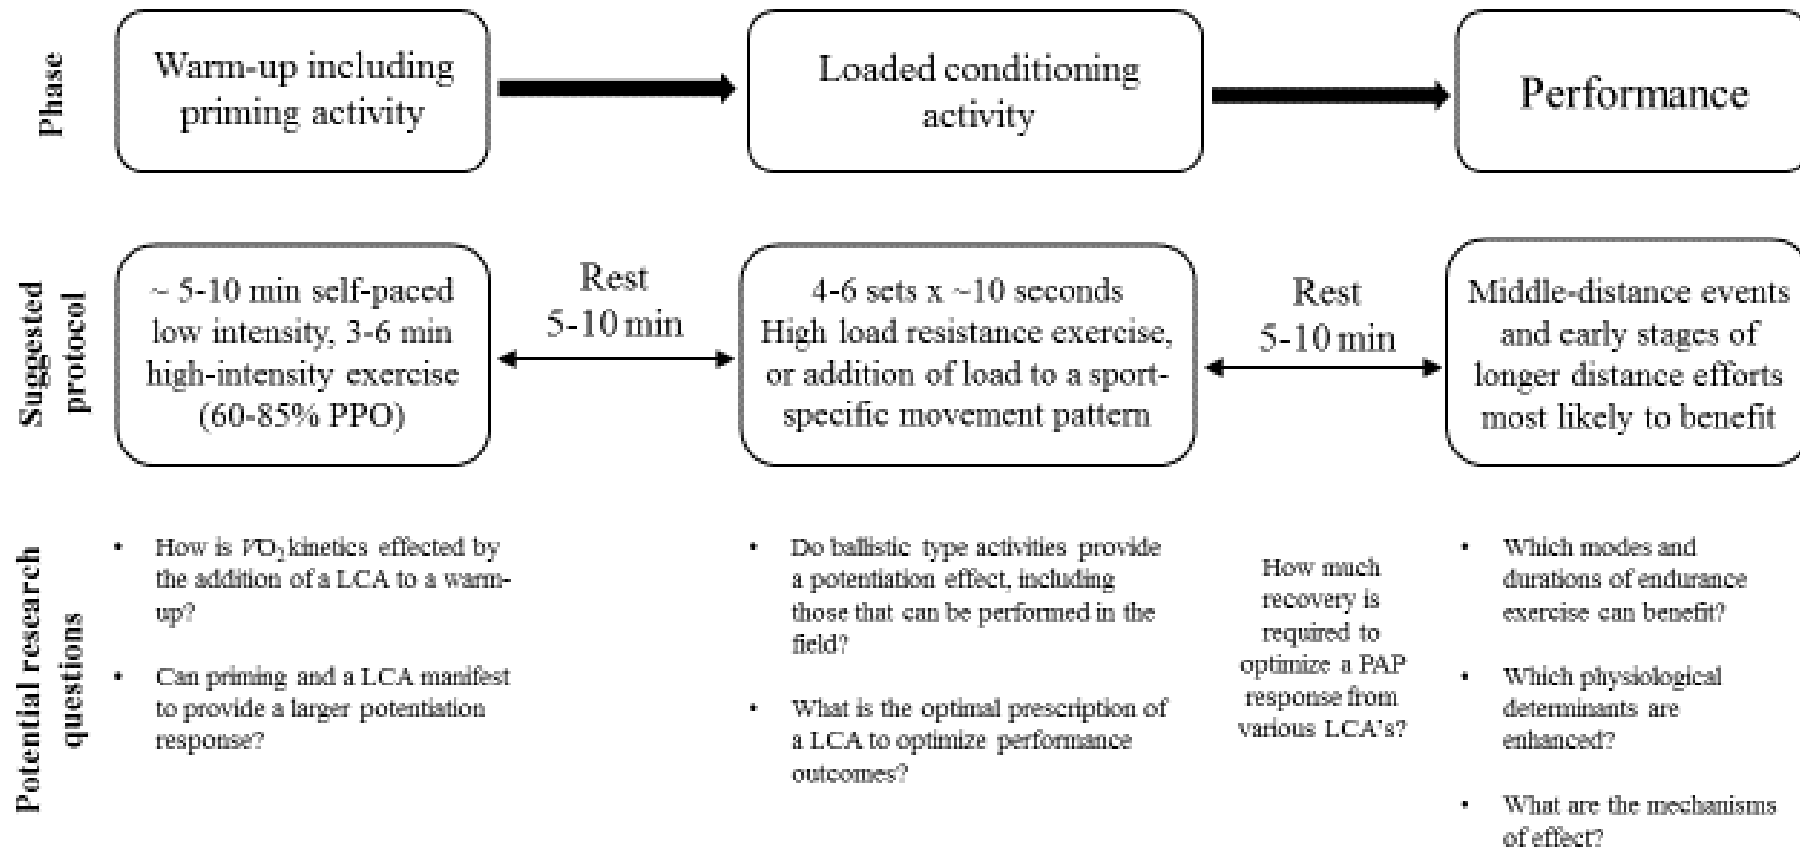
Phase

Warm-up including priming activity

Loaded conditioning activity

Performance

Suggested protocol

~ 5-10 min self-paced low intensity, 3-6 min high-intensity exercise (60-85% PPO)

Rest 5-10 min

4-6 sets x ~10 seconds High load resistance exercise, or addition of load to a sport-specific movement pattern

Rest 5-10 min

Middle-distance events and early stages of longer distance efforts most likely to benefit

Potential research questions

• How is $\dot{V}O_2$ kinetics effected by the addition of a LCA to a warm-up?

• Can priming and a LCA manifest to provide a larger potentiation response?

• Do ballistic type activities provide a potentiation effect, including those that can be performed in the field?

• What is the optimal prescription of a LCA to optimize performance outcomes?

How much recovery is required to optimize a PAP response from various LCA's?

• Which modes and durations of endurance exercise can benefit?

• Which physiological determinants are enhanced?

• What are the mechanisms of effect?